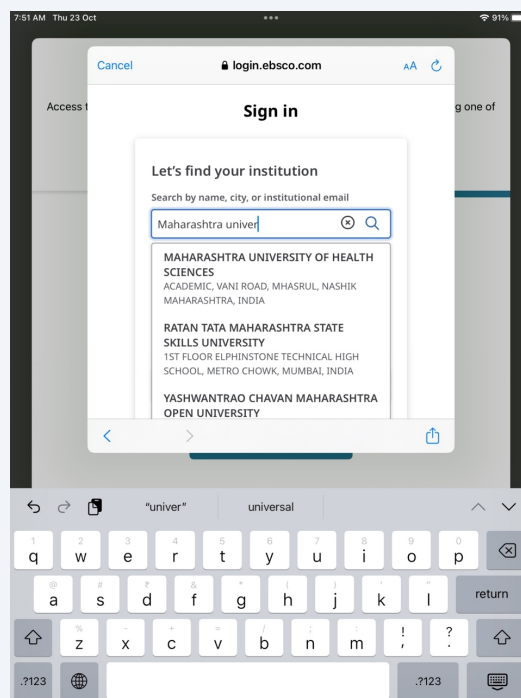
7:51 AM Thu 23 Oct

91%

Cancel

login.ebsco.com

AA

Access t

g one of

Sign in

Let's find your institution

Search by name, city, or institutional email

Maharashtra univer

MAHARASHTRA UNIVERSITY OF HEALTH SCIENCES
ACADEMIC, VANI ROAD, MHASRUL, NASHIK MAHARASHTRA, INDIA

RATAN TATA MAHARASHTRA STATE SKILLS UNIVERSITY
1ST FLOOR ELPHINSTONE TECHNICAL HIGH SCHOOL, METRO CHOWK, MUMBAI, INDIA

YASHWANTRAO CHAVAN MAHARASHTRA OPEN UNIVERSITY

"univer"

universal

1 q
2 w
3 e
4 r
5 t
6 y
7 u
8 i
9 o
0 p

@ a
# s
₹ d
& f
* g
( h
) j
' k
" l

return

% z
- x
+ c
= v
/ b
; n
: m
! ,
? .

.?123

.?123